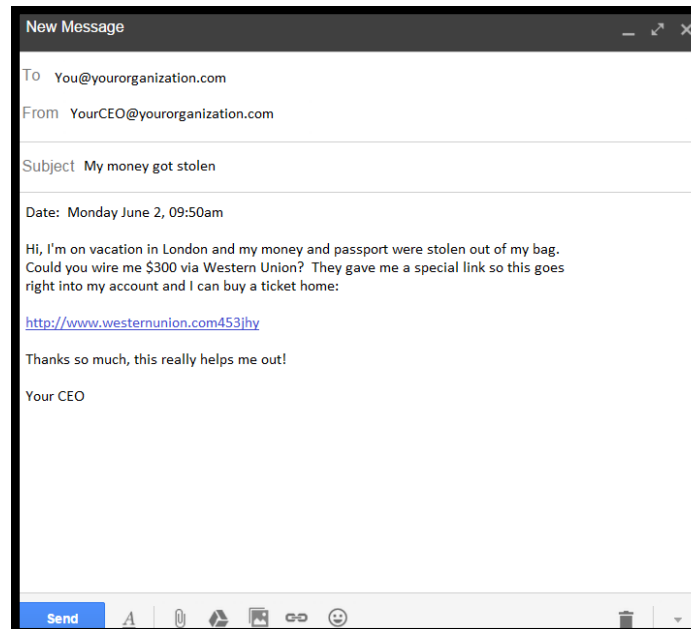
New Message

To You@yourorganization.com

From YourCEO@yourorganization.com

Subject My money got stolen

Date: Monday June 2, 09:50am

Hi, I'm on vacation in London and my money and passport were stolen out of my bag. Could you wire me \$300 via Western Union? They gave me a special link so this goes right into my account and I can buy a ticket home:

http://www.westernunion.com453jhy

Thanks so much, this really helps me out!

Your CEO

Send